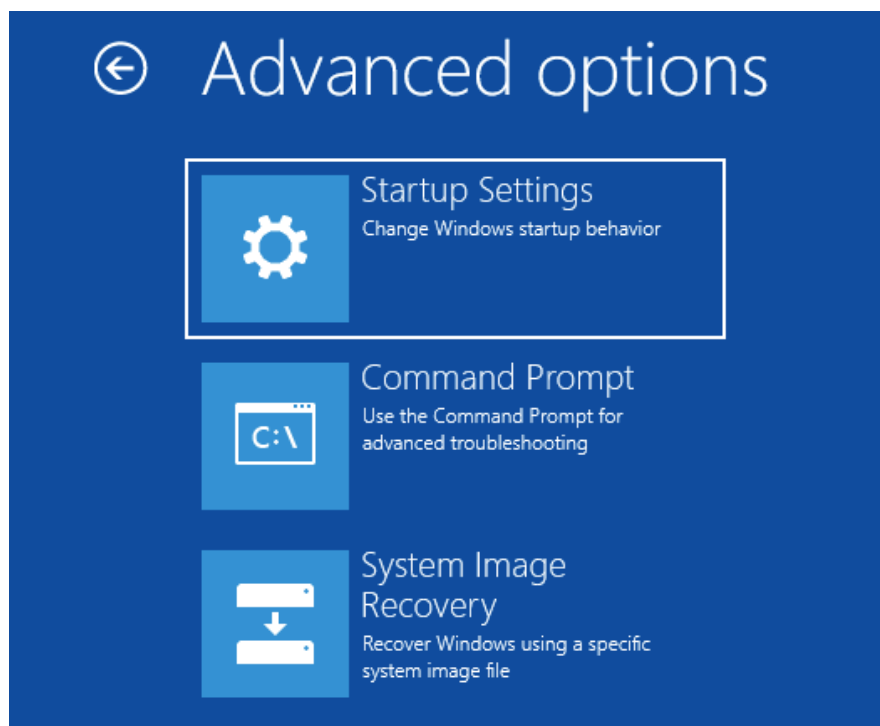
Advanced options

Startup Settings
Change Windows startup behavior

C:\
Command Prompt
Use the Command Prompt for advanced troubleshooting

System Image Recovery
Recover Windows using a specific system image file